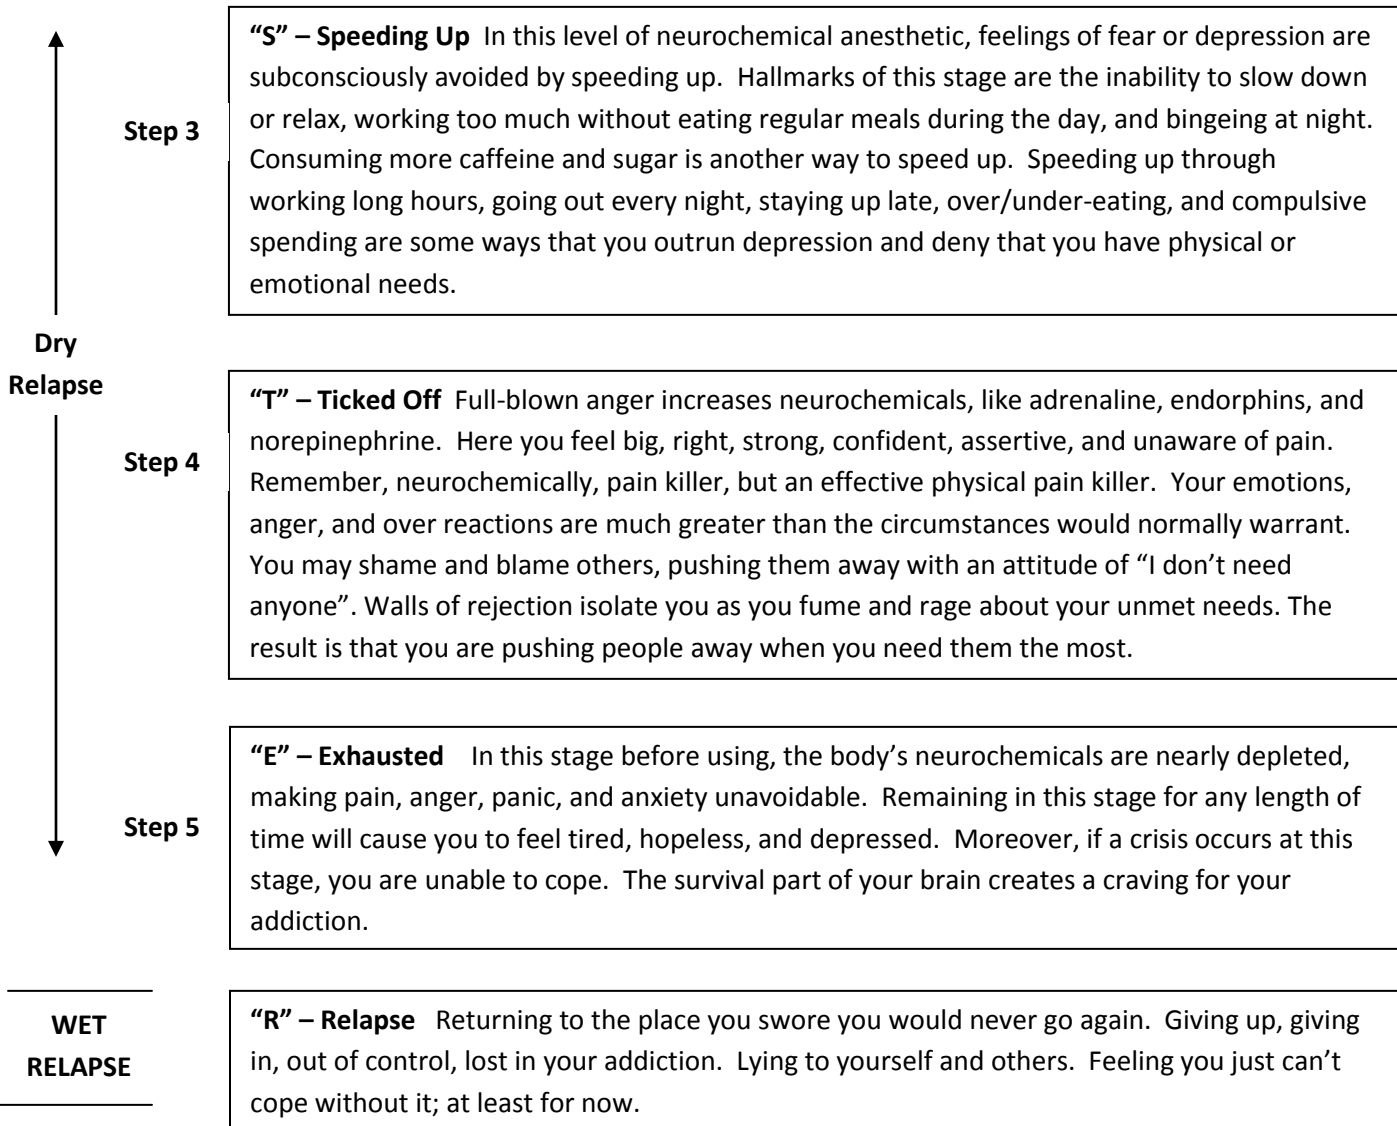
Step 3

"S" – Speeding Up In this level of neurochemical anesthetic, feelings of fear or depression are subconsciously avoided by speeding up. Hallmarks of this stage are the inability to slow down or relax, working too much without eating regular meals during the day, and bingeing at night. Consuming more caffeine and sugar is another way to speed up. Speeding up through working long hours, going out every night, staying up late, over/under-eating, and compulsive spending are some ways that you outrun depression and deny that you have physical or emotional needs.

Dry Relapse

Step 4

"T" – Ticked Off Full-blown anger increases neurochemicals, like adrenaline, endorphins, and norepinephrine. Here you feel big, right, strong, confident, assertive, and unaware of pain. Remember, neurochemically, pain killer, but an effective physical pain killer. Your emotions, anger, and over reactions are much greater than the circumstances would normally warrant. You may shame and blame others, pushing them away with an attitude of "I don't need anyone". Walls of rejection isolate you as you fume and rage about your unmet needs. The result is that you are pushing people away when you need them the most.

Step 5

"E" – Exhausted In this stage before using, the body's neurochemicals are nearly depleted, making pain, anger, panic, and anxiety unavoidable. Remaining in this stage for any length of time will cause you to feel tired, hopeless, and depressed. Moreover, if a crisis occurs at this stage, you are unable to cope. The survival part of your brain creates a craving for your addiction.

WET RELAPSE

"R" – Relapse Returning to the place you swore you would never go again. Giving up, giving in, out of control, lost in your addiction. Lying to yourself and others. Feeling you just can't cope without it; at least for now.